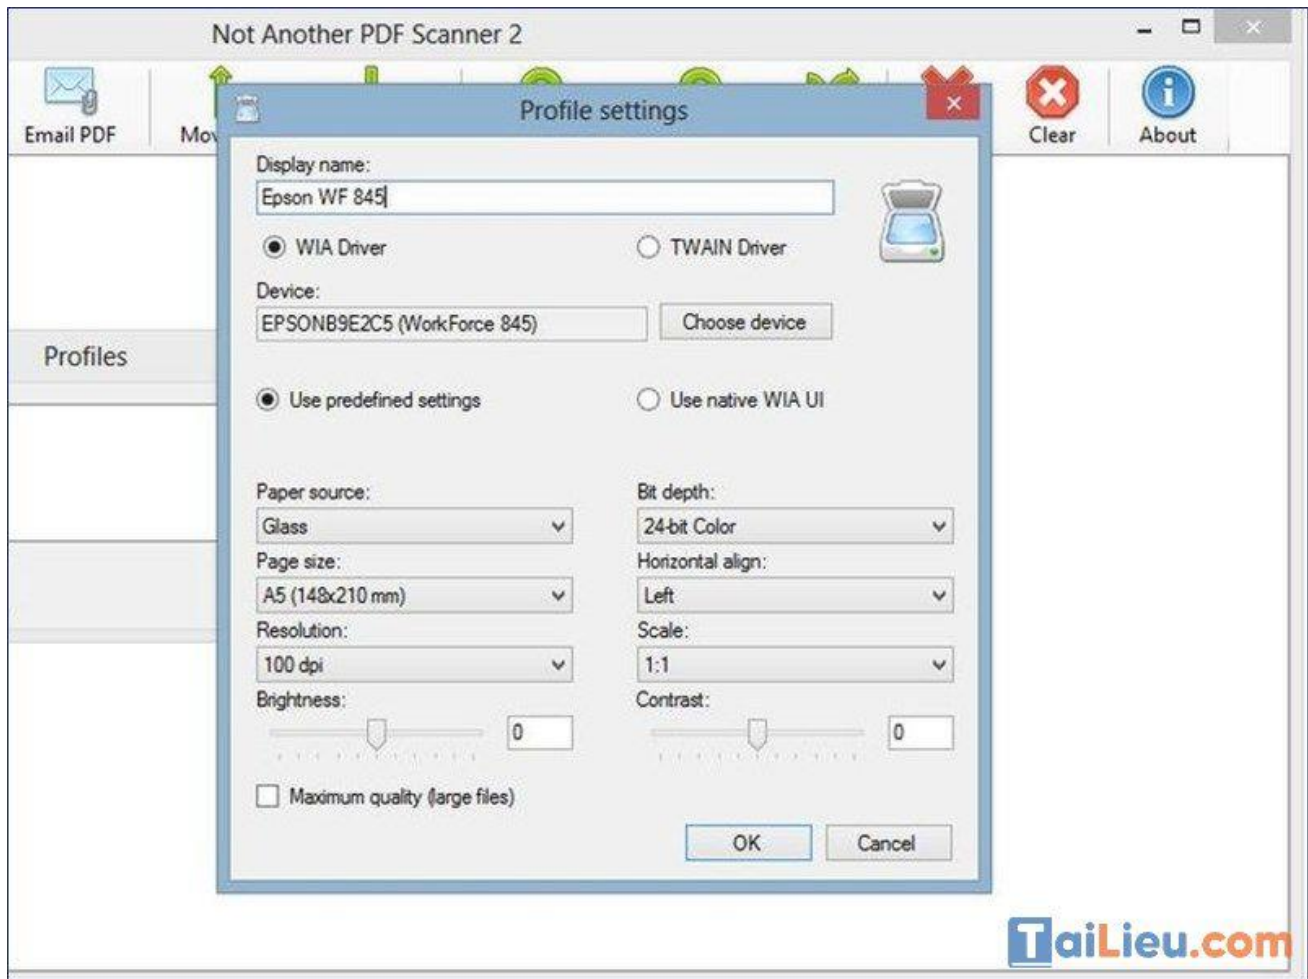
Not Another PDF Scanner 2

Email PDF

Mov

Clear

About

Profiles

Profile settings

Display name:

Epson WF 845

WIA Driver

TWAIN Driver

Device:

EPSONB9E2C5 (WorkForce 845)

Choose device

Use predefined settings

Use native WIA UI

Paper source:

Glass

Page size:

A5 (148x210 mm)

Resolution:

100 dpi

Brightness:

0

Bit depth:

24-bit Color

Horizontal align:

Left

Scale:

1:1

Contrast:

0

Maximum quality (large files)

OK

Cancel

TaiLieu.com